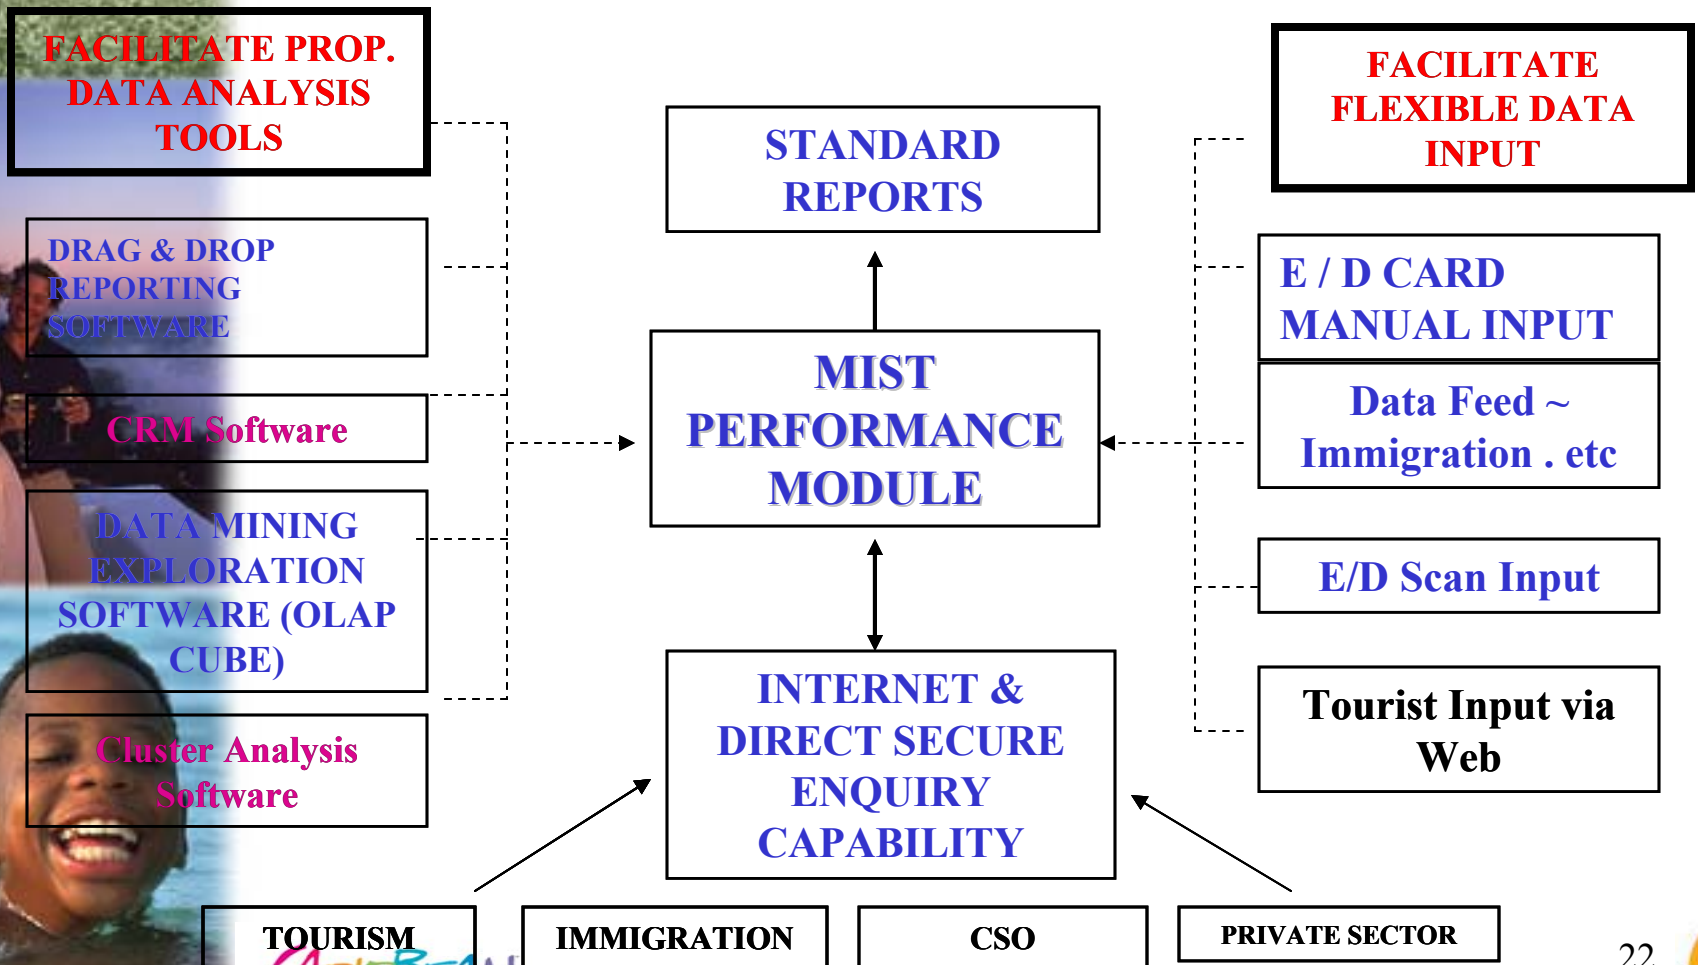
FACILITATE PROP. DATA ANALYSIS TOOLS

DRAG & DROP REPORTING SOFTWARE

CRM Software

DATA MINING EXPLORATION SOFTWARE (OLAP CUBE)

Cluster Analysis Software

STANDARD REPORTS

MIST PERFORMANCE MODULE

INTERNET & DIRECT SECURE ENQUIRY CAPABILITY

FACILITATE FLEXIBLE DATA INPUT

E / D CARD MANUAL INPUT

Data Feed ~ Immigration . etc

E/D Scan Input

Tourist Input via Web

TOURISM

IMMIGRATION

CSO

PRIVATE SECTOR

22